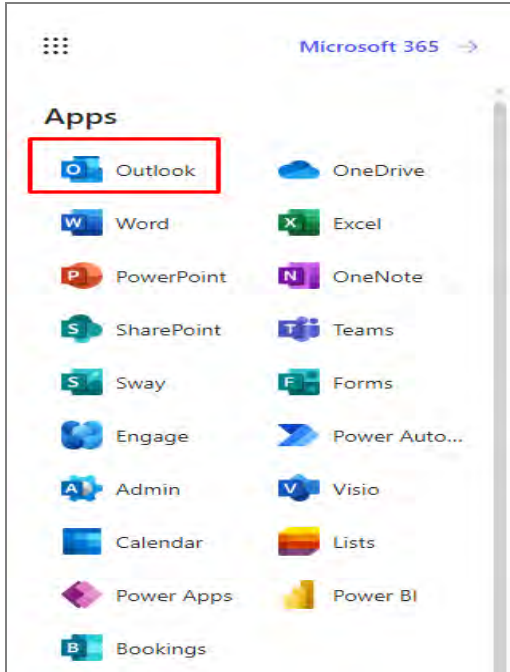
Microsoft 365 →

Apps

| | |
|---|---|
| Outlook | OneDrive |
| Word | Excel |
| PowerPoint | OneNote |
| SharePoint | Teams |
| Sway | Forms |
| Engage | Power Auto... |
| Admin | Visio |
| Calendar | Lists |
| Power Apps | Power BI |
| Bookings | |